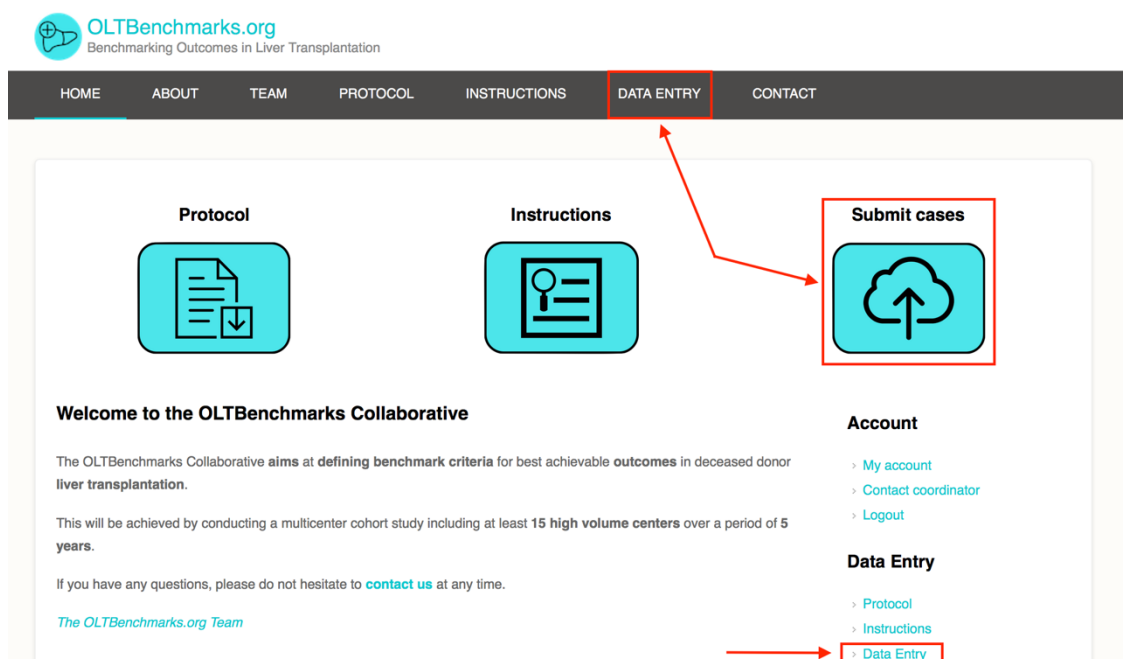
OLTBenchmarks.org
Benchmarking Outcomes in Liver Transplantation

HOME ABOUT TEAM PROTOCOL INSTRUCTIONS DATA ENTRY CONTACT

Protocol

Instructions

Submit cases

Welcome to the OLTBenchmarks Collaborative

The OLTBenchmarks Collaborative aims at defining benchmark criteria for best achievable outcomes in deceased donor liver transplantation.

This will be achieved by conducting a multicenter cohort study including at least 15 high volume centers over a period of 5 years.

If you have any questions, please do not hesitate to contact us at any time.

The OLTBenchmarks.org Team

Account

› My account
› Contact coordinator
› Logout

Data Entry

› Protocol
› Instructions
› Data Entry